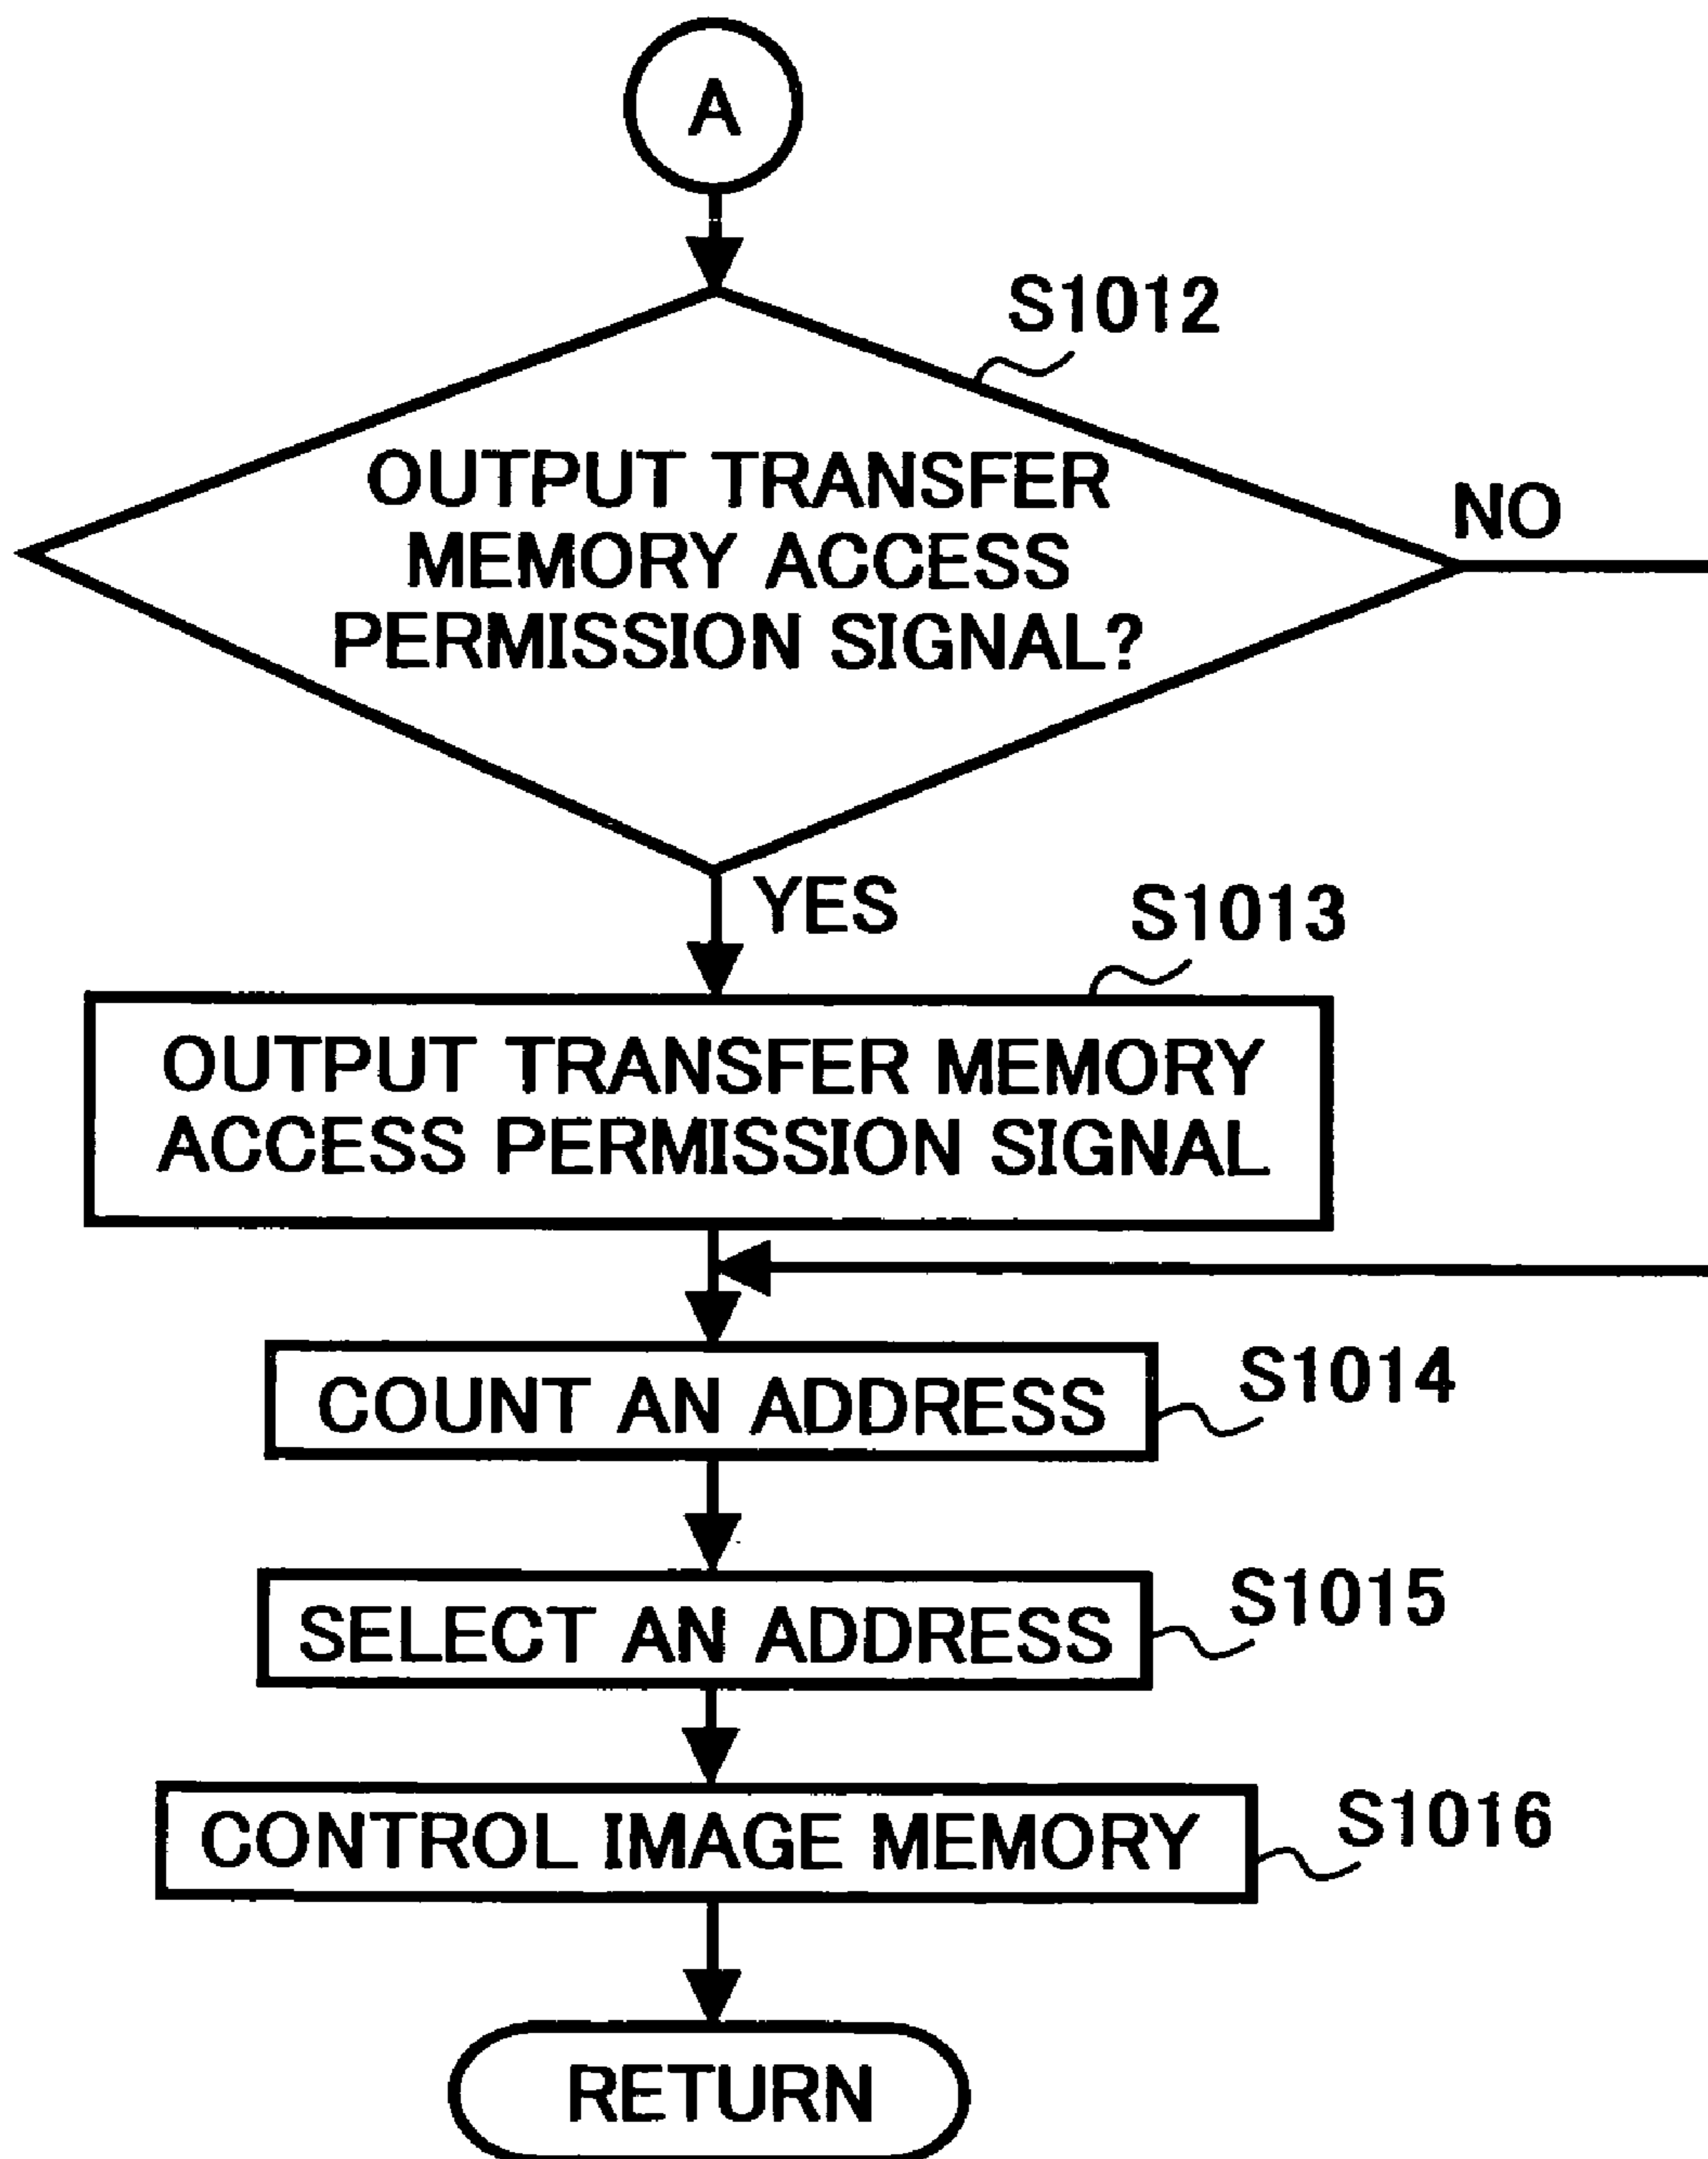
A

S1012

OUTPUT TRANSFER MEMORY ACCESS PERMISSION SIGNAL?

NO

YES

S1013

OUTPUT TRANSFER MEMORY ACCESS PERMISSION SIGNAL

COUNT AN ADDRESS

S1014

SELECT AN ADDRESS

S1015

CONTROL IMAGE MEMORY

S1016

RETURN